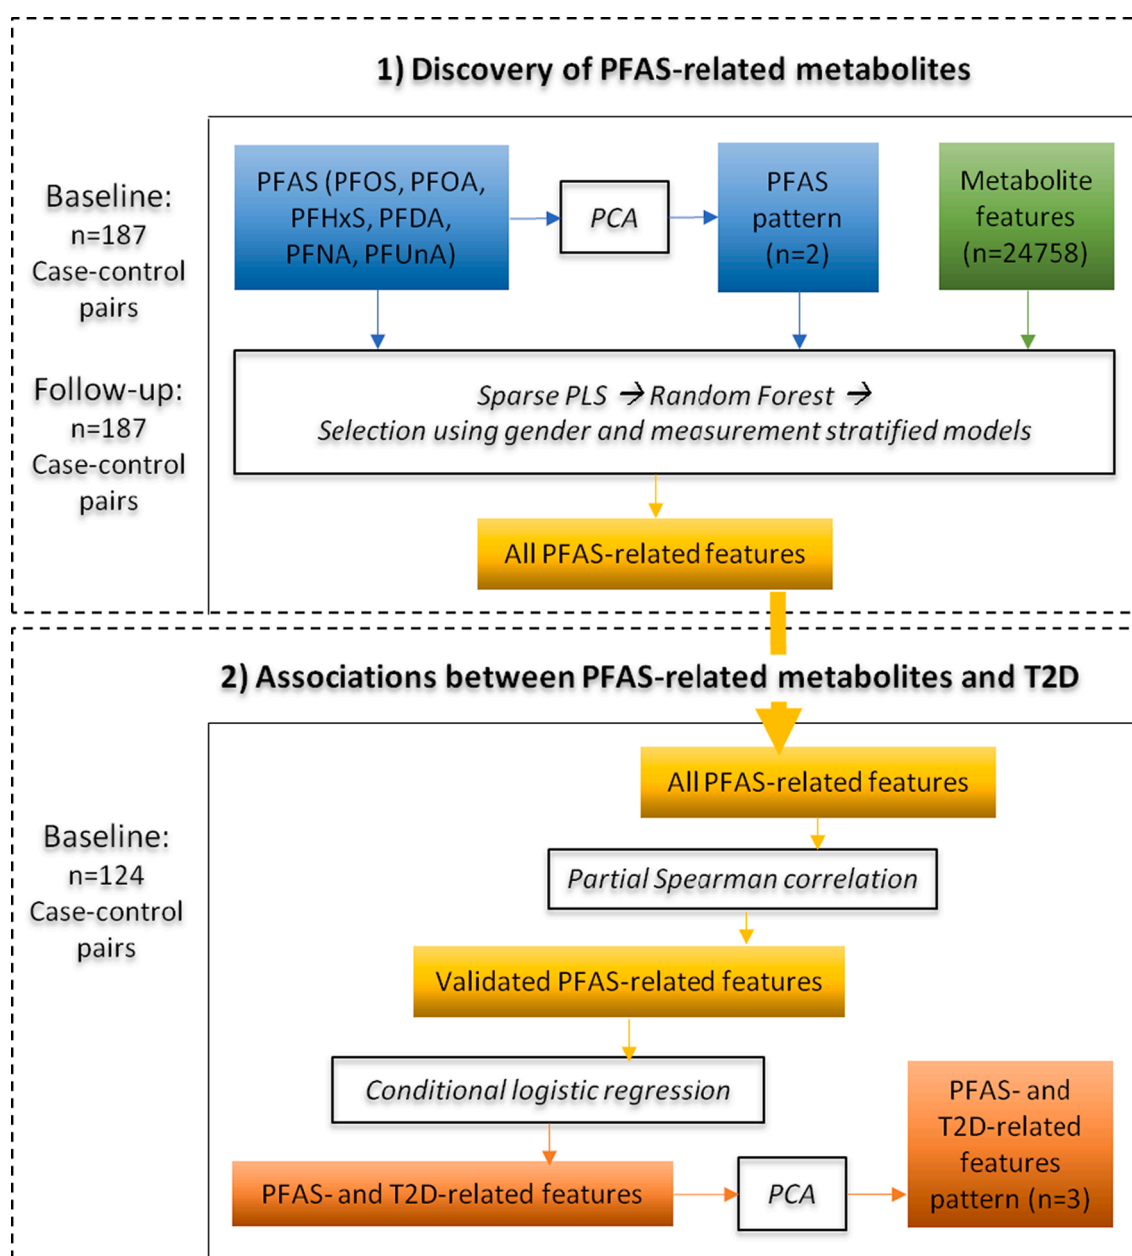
1) Discovery of PFAS-related metabolites

Baseline:
n=187
Case-control pairs

Follow-up:
n=187
Case-control pairs

PFAS (PFOS, PFOA, PFHxS, PFDA, PFNA, PFUnA)

PCA

PFAS pattern (n=2)

Metabolite features (n=24758)

Sparse PLS → Random Forest →
Selection using gender and measurement stratified models

All PFAS-related features

2) Associations between PFAS-related metabolites and T2D

Baseline:
n=124
Case-control pairs

All PFAS-related features

Partial Spearman correlation

Validated PFAS-related features

Conditional logistic regression

PFAS- and T2D-related features

PCA

PFAS- and T2D-related features pattern (n=3)